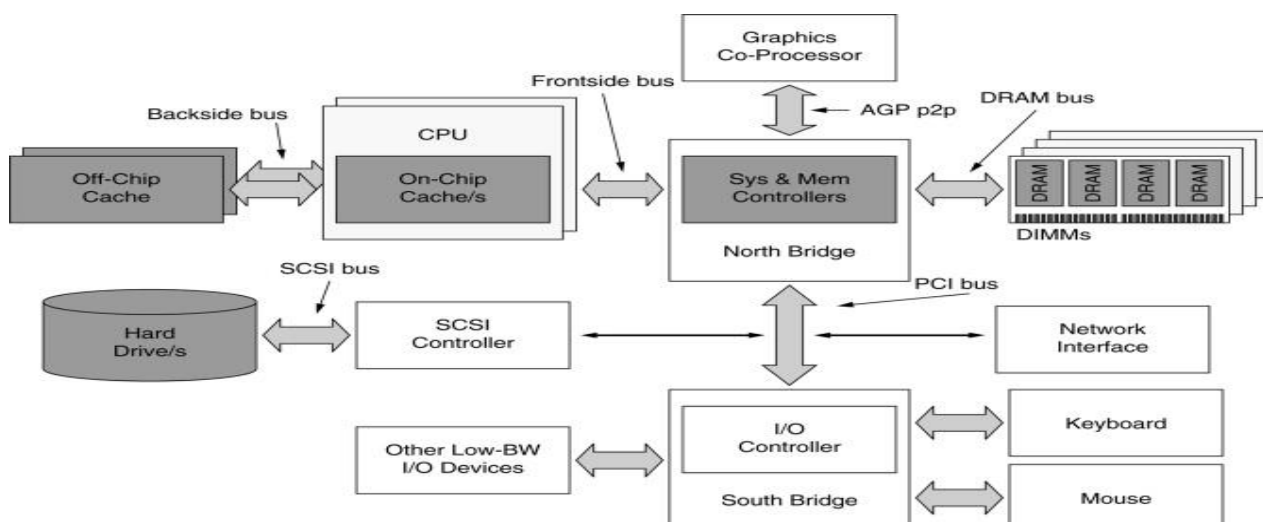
Graphics
Co-Processor

Frontside bus

AGP p2p

DRAM bus

Backside bus

CPU

Off-Chip
Cache

On-Chip
Cache/s

Sys & Mem
Controllers

North Bridge

DRAM DRAM DRAM DRAM

DIMMs

SCSI bus

PCI bus

Hard
Drive/s

SCSI
Controller

Network
Interface

Other Low-BW
I/O Devices

I/O
Controller

South Bridge

Keyboard

Mouse